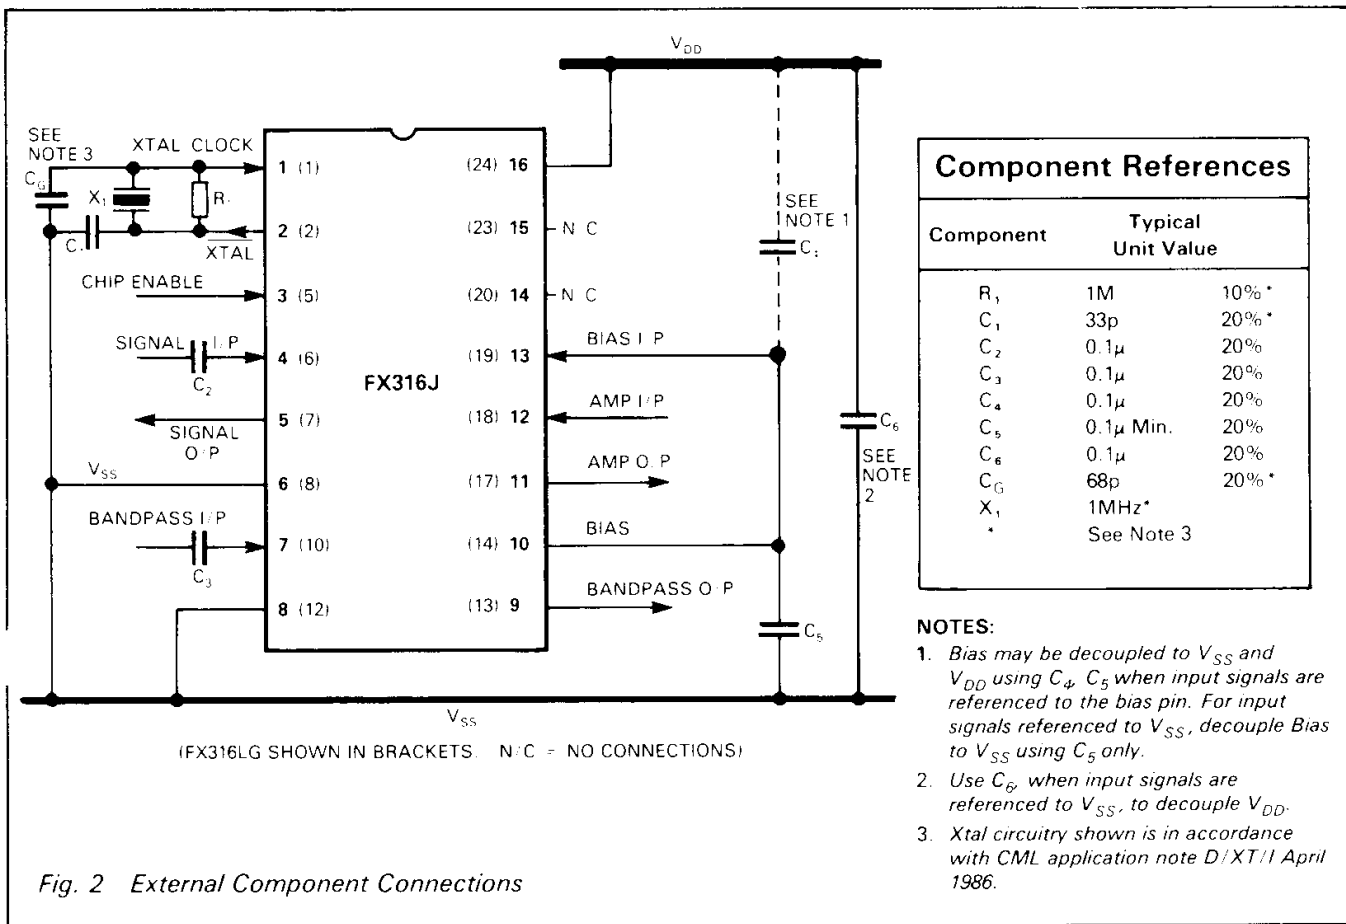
$V_{DD}$

SEE NOTE 3

XTAL CLOCK

$C_G$

$X_1$

$R_1$

$C_1$

$\overline{XTAL}$

CHIP ENABLE

SIGNAL I/P

$C_2$

SIGNAL O/P

$V_{SS}$

BANDPASS I/P

$C_3$

1 (1)
2 (2)
3 (5)
4 (6)
5 (7)
6 (8)
7 (10)
8 (12)

FX316J

(24) 16
(23) 15 N/C
(20) 14 N/C
(19) 13
(18) 12
(17) 11
(14) 10
(13) 9

SEE NOTE 1

$C_4$

BIAS I/P

AMP I/P

AMP O/P

BIAS

BANDPASS O/P

$C_5$

$C_6$

SEE NOTE 2

$V_{SS}$

(FX316LG SHOWN IN BRACKETS. N/C = NO CONNECTIONS)

Fig. 2 External Component Connections

Component References

| Component | Typical Unit Value | |
|---|---|---|
| $R_1$ | 1M | 10%* |
| $C_1$ | 33p | 20%* |
| $C_2$ | 0.1μ | 20% |
| $C_3$ | 0.1μ | 20% |
| $C_4$ | 0.1μ | 20% |
| $C_5$ | 0.1μ Min. | 20% |
| $C_6$ | 0.1μ | 20% |
| $C_G$ | 68p | 20%* |
| $X_1$ | 1MHz* | |
| * | See Note 3 | |

NOTES:
1. Bias may be decoupled to $V_{SS}$ and $V_{DD}$ using $C_4$, $C_5$ when input signals are referenced to the bias pin. For input signals referenced to $V_{SS}$, decouple Bias to $V_{SS}$ using $C_5$ only.
2. Use $C_6$, when input signals are referenced to $V_{SS}$, to decouple $V_{DD}$.
3. Xtal circuitry shown is in accordance with CML application note D/XT/I April 1986.